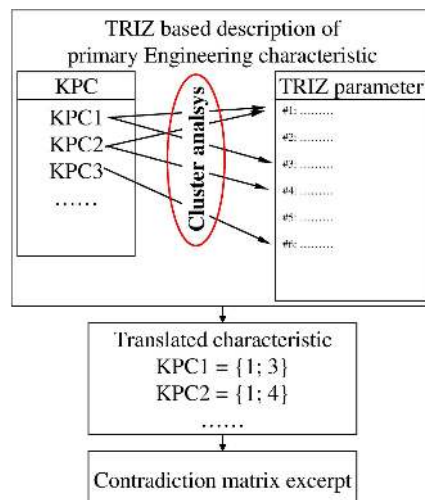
TRIZ based description of primary Engineering characteristic

KPC

KPC1
KPC2
KPC3
......

Cluster analsys

TRIZ parameter

#1: .........
#2: .........
#3: .........
#4: .........
#5: .........
#6: .........

Translated characteristic
KPC1 = {1; 3}
KPC2 = {1; 4}
......

Contradiction matrix excerpt